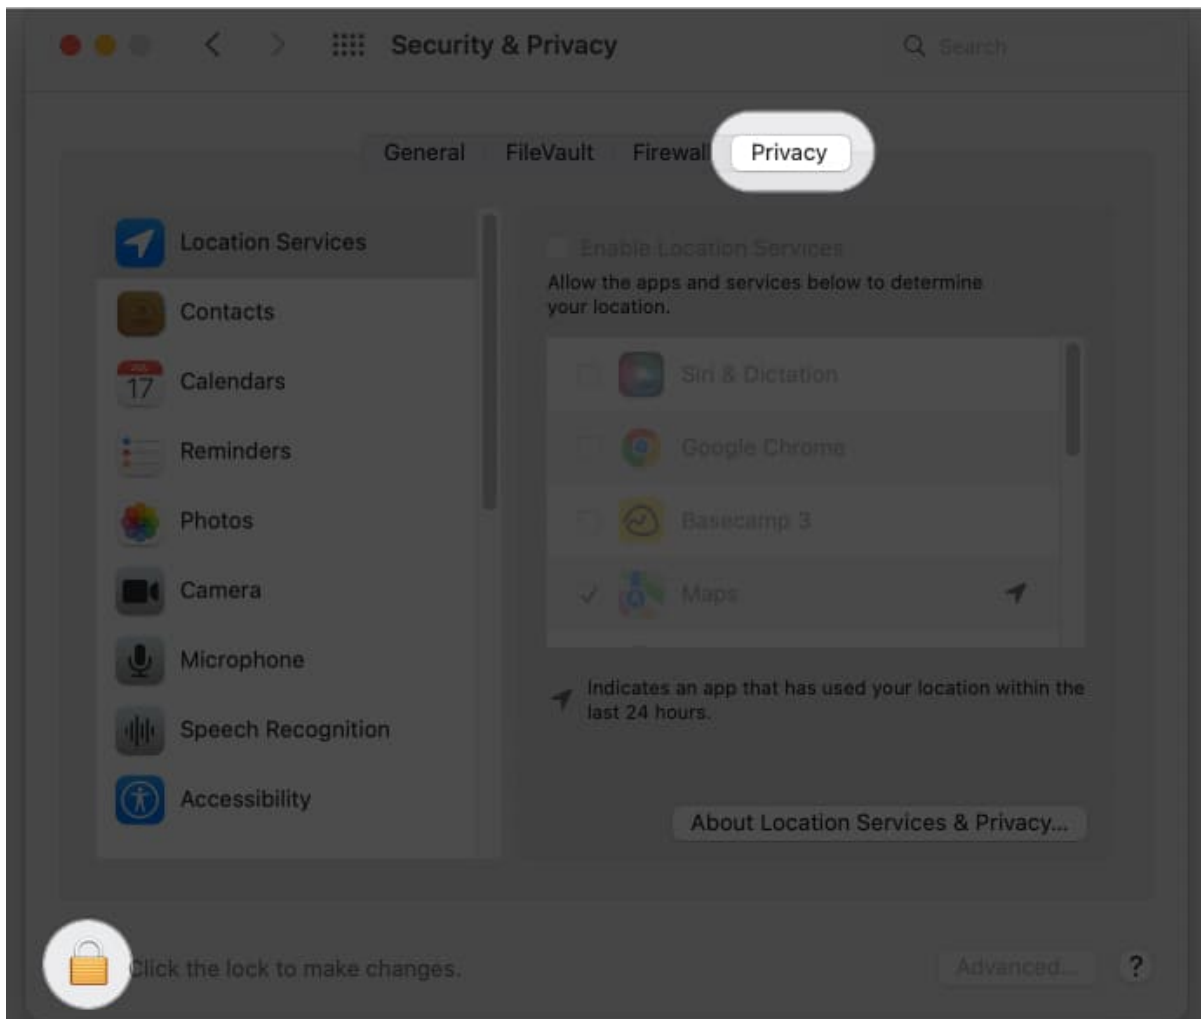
Security & Privacy

Search

General FileVault Firewall Privacy

Location Services
Contacts
17 Calendars
Reminders
Photos
Camera
Microphone
Speech Recognition
Accessibility

Enable Location Services

Allow the apps and services below to determine your location.

Siri & Dictation
Google Chrome
Basecamp 3
Maps

Indicates an app that has used your location within the last 24 hours.

About Location Services & Privacy...

Click the lock to make changes.

Advanced...

?